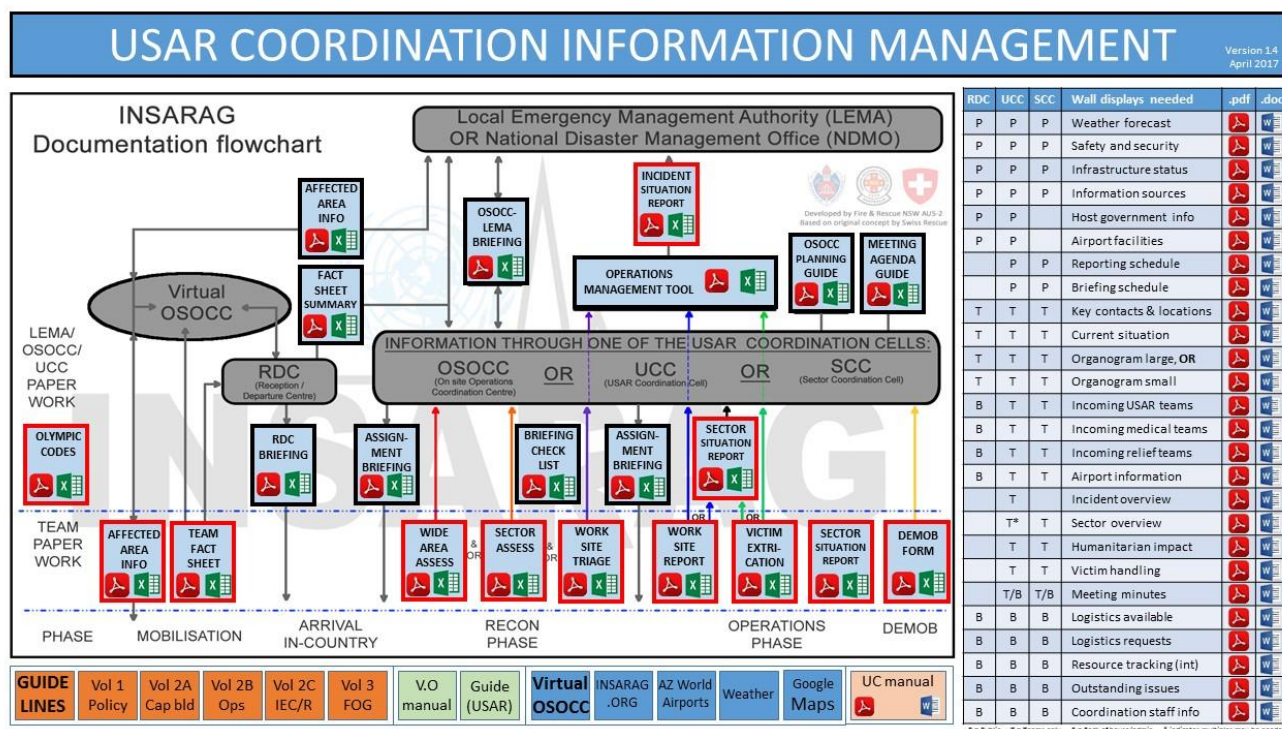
USAR COORDINATION INFORMATION MANAGEMENT

Version 14
April 2017

INSARAG
Documentation flowchart

Local Emergency Management Authority (LEMA)
OR National Disaster Management Office (NDMO)

Developed by Fire & Rescue NSW AUS-2
Based on original concept by Swiss Rescue

AFFECTED AREA INFO

OSOCC-LEMA BRIEFING

INCIDENT SITUATION REPORT

OSOCC PLANNING GUIDE

MEETING AGENDA GUIDE

FACT SHEET SUMMARY

OPERATIONS MANAGEMENT TOOL

Virtual OSOCC

LEMA/ OSOCC/ UCC PAPER WORK

RDC (Reception / Departure Centre)

INFORMATION THROUGH ONE OF THE USAR COORDINATION CELLS:

OSOCC (On site Operations Coordination Centre) OR UCC (USAR Coordination Cell) OR SCC (Sector Coordination Cell)

OLYMPIC CODES

RDC BRIEFING

ASSIGNMENT BRIEFING

BRIEFING CHECK LIST

ASSIGNMENT BRIEFING

SECTOR SITUATION REPORT

TEAM PAPER WORK

AFFECTED AREA INFO

TEAM FACT SHEET

WIDE AREA ASSESS

& OR

SECTOR ASSESS

& OR

WORK SITE TRIAGE

WORK SITE REPORT

OR

VICTIM EXTRICATION

OR

SECTOR SITUATION REPORT

DEMOB FORM

PHASE

MOBILISATION

ARRIVAL IN-COUNTRY

RECON PHASE

OPERATIONS PHASE

DEMOB

GUIDE LINES | Vol 1 Policy | Vol 2A Cap bld | Vol 2B Ops | Vol 2C IEC/R | Vol 3 FOG | V.O manual | Guide (USAR) | Virtual OSOCC | INSARAG .ORG | AZ World Airports | Weather | Google Maps | UC manual

| RDC | UCC | SCC | Wall displays needed | .pdf | .doc |
|---|---|---|---|---|---|
| P | P | P | Weather forecast | | |
| P | P | P | Safety and security | | |
| P | P | P | Infrastructure status | | |
| P | P | P | Information sources | | |
| P | P | | Host government info | | |
| P | P | | Airport facilities | | |
| | P | P | Reporting schedule | | |
| | P | P | Briefing schedule | | |
| T | T | T | Key contacts & locations | | |
| T | T | T | Current situation | | |
| T | T | T | Organogram large, OR | | |
| T | T | T | Organogram small | | |
| B | T | T | Incoming USAR teams | | |
| B | T | T | Incoming medical teams | | |
| B | T | T | Incoming relief teams | | |
| B | T | T | Airport information | | |
| | T | | Incident overview | | |
| | T* | T | Sector overview | | |
| | T | T | Humanitarian impact | | |
| | T | T | Victim handling | | |
| | T/B | T/B | Meeting minutes | | |
| B | B | B | Logistics available | | |
| B | B | B | Logistics requests | | |
| B | B | B | Resource tracking (int) | | |
| B | B | B | Outstanding issues | | |
| B | B | B | Coordination staff info | | |

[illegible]